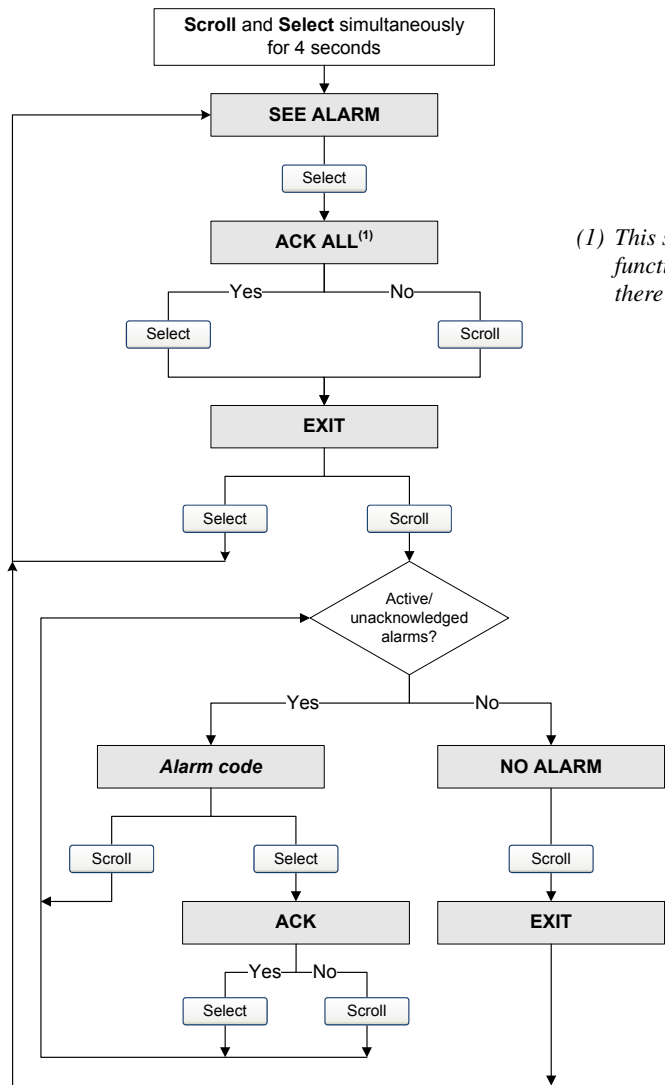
**Scroll** and **Select** simultaneously for 4 seconds

**SEE ALARM**

Select

**ACK ALL$^{(1)}$**

Yes

No

Select

Scroll

**EXIT**

Select

Scroll

Active/ unacknowledged alarms?

Yes

No

*Alarm code*

**NO ALARM**

Scroll

Select

Scroll

**ACK**

**EXIT**

Yes

No

Select

Scroll

(1) This s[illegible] functi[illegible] there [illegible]